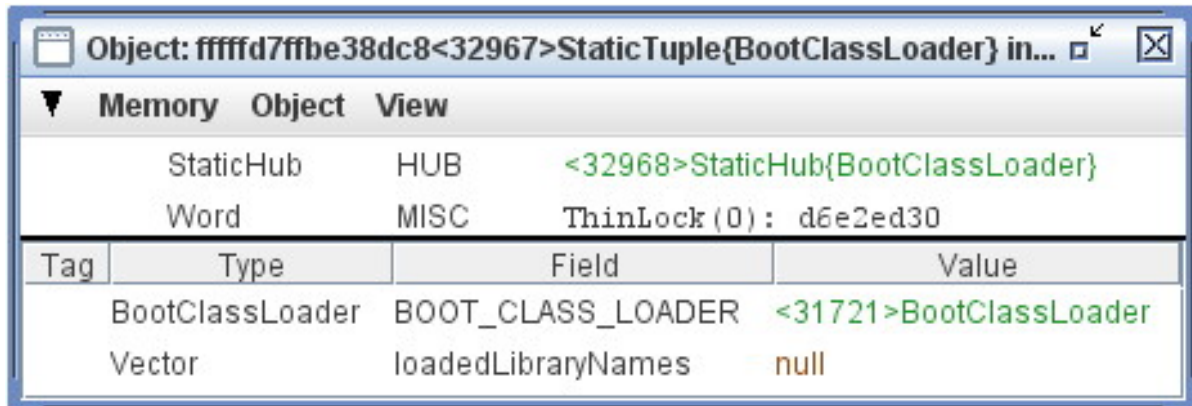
Object: fffffd7ffbe38dc8<32967>StaticTuple{BootClassLoader} in...

Memory Object View

| | StaticHub | HUB | <32968>StaticHub{BootClassLoader} |
|---|---|---|---|
| | Word | MISC | ThinLock(0): d6e2ed30 |

| Tag | Type | Field | Value |
|---|---|---|---|
| | BootClassLoader | BOOT_CLASS_LOADER | <31721>BootClassLoader |
| | Vector | loadedLibraryNames | null |